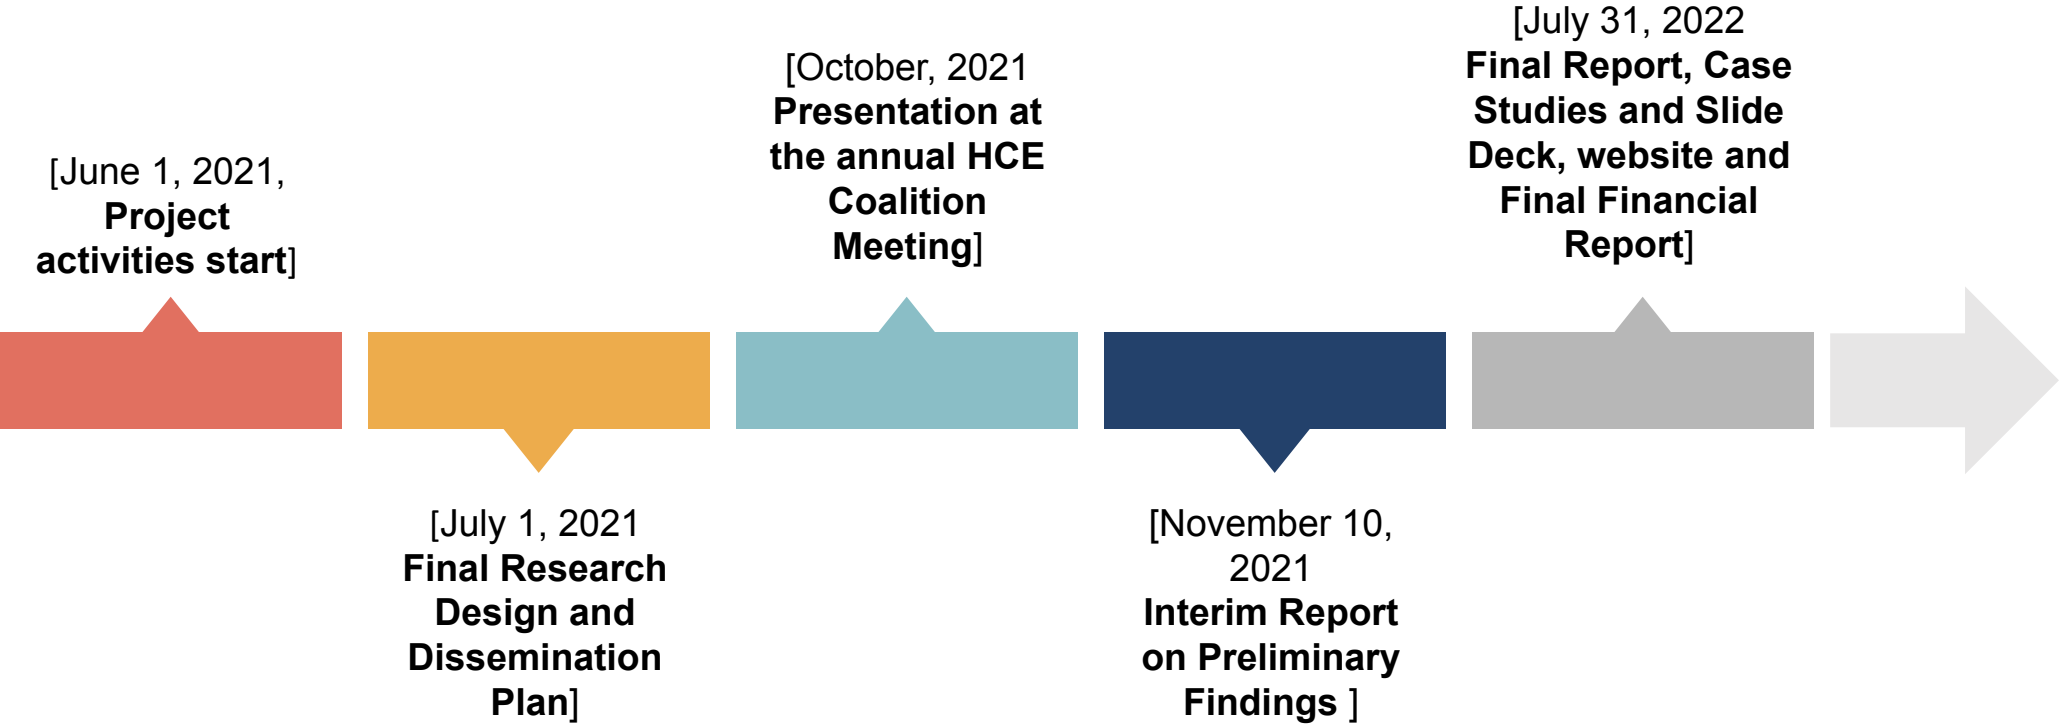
[June 1, 2021, Project activities start]

[October, 2021 Presentation at the annual HCE Coalition Meeting]

[July 31, 2022 Final Report, Case Studies and Slide Deck, website and Final Financial Report]

[July 1, 2021 Final Research Design and Dissemination Plan]

[November 10, 2021 Interim Report on Preliminary Findings ]